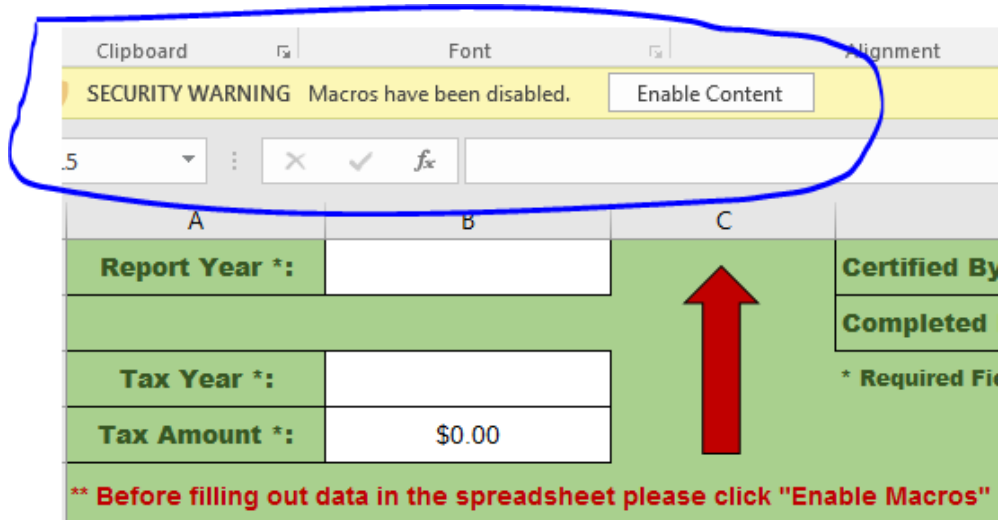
Clipboard
Font
Alignment

SECURITY WARNING Macros have been disabled. Enable Content

.5

$f_x$

| A | B | C | |
|---|---|---|---|
| Report Year *: | | | Certified By |
| | | | Completed |
| Tax Year *: | | | * Required Fie |
| Tax Amount *: | $0.00 | | |

** Before filling out data in the spreadsheet please click "Enable Macros"